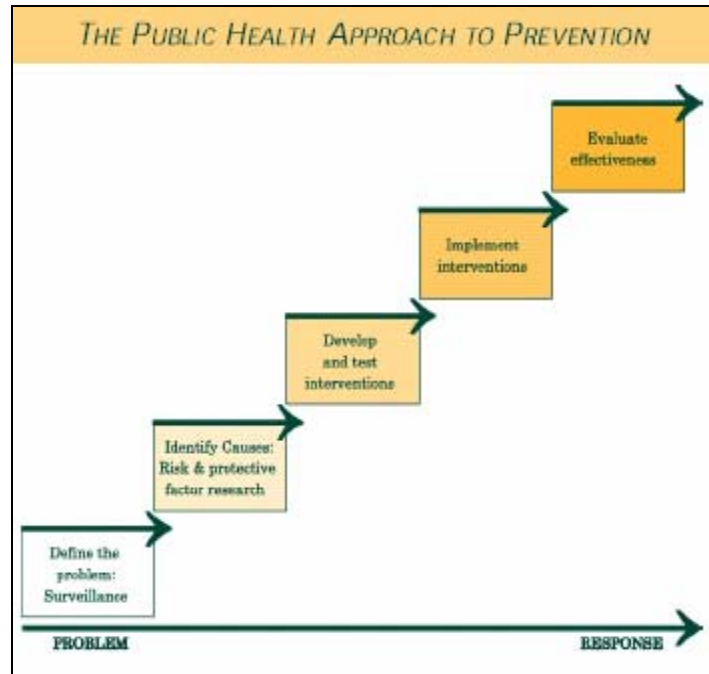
THE PUBLIC HEALTH APPROACH TO PREVENTION

Evaluate effectiveness

Implement interventions

Develop and test interventions

Identify Causes: Risk & protective factor research

Define the problem: Surveillance

PROBLEM

RESPONSE